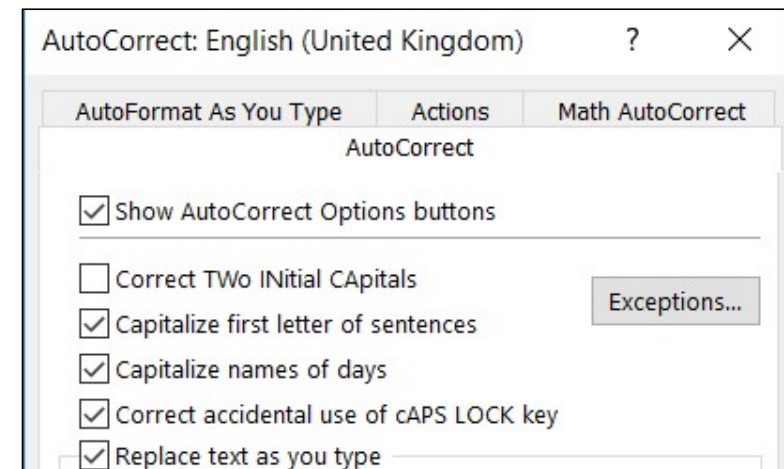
AutoCorrect: English (United Kingdom) ? ×

AutoFormat As You Type | Actions | Math AutoCorrect

AutoCorrect

Show AutoCorrect Options buttons

Correct TWo INitial CApitals

Exceptions...

Capitalize first letter of sentences

Capitalize names of days

Correct accidental use of cAPS LOCK key

Replace text as you type